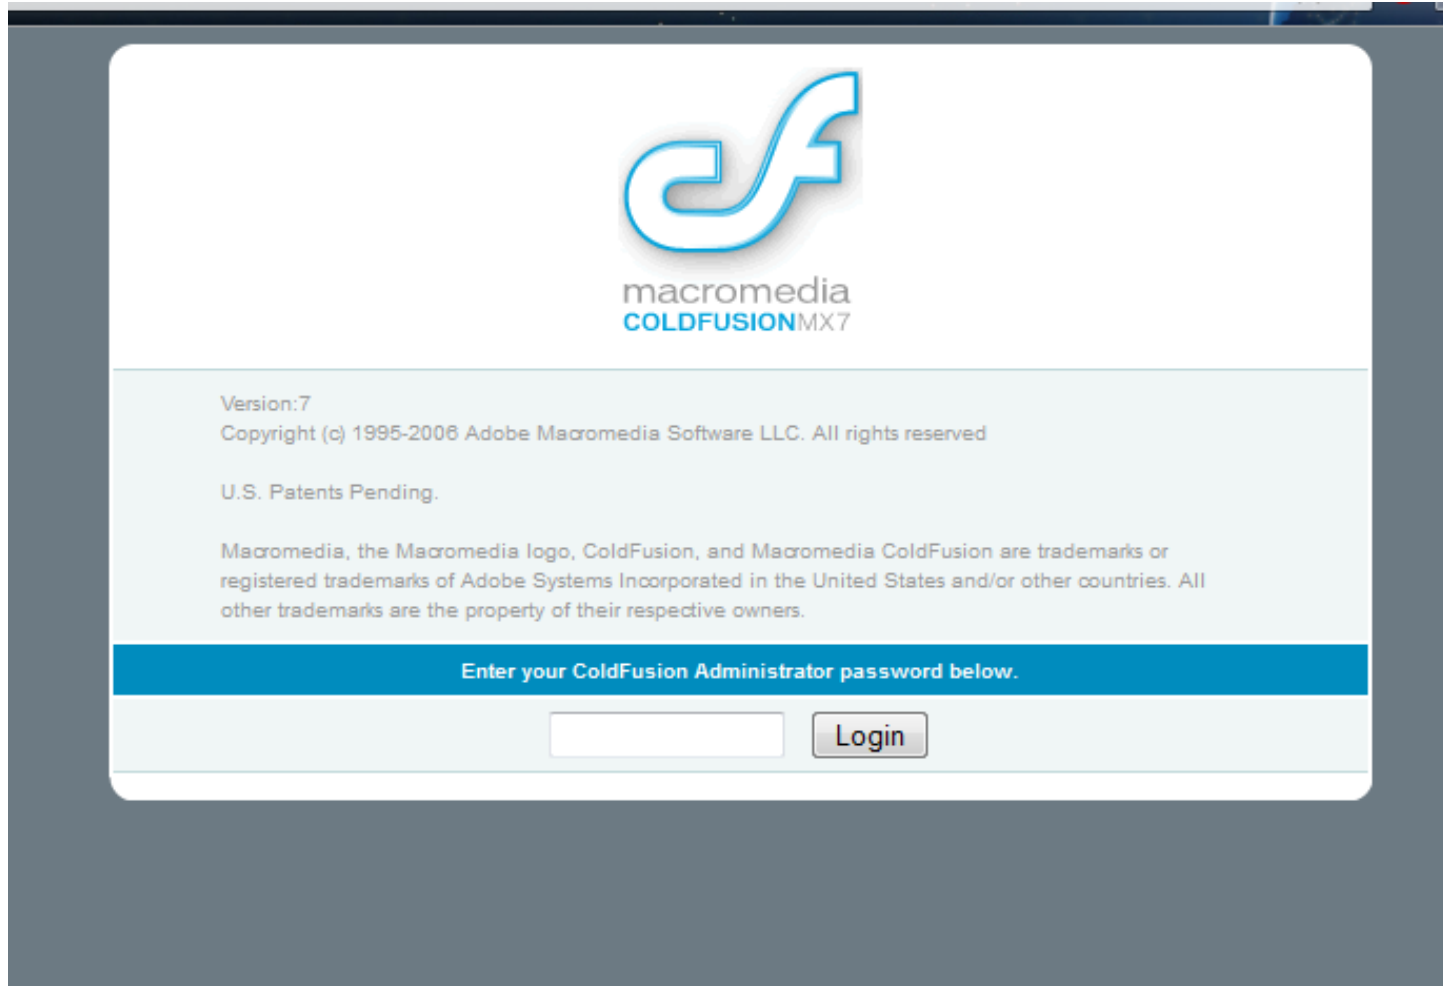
cf

macromedia
COLDFUSIONMX7

Version:7
Copyright (c) 1995-2006 Adobe Macromedia Software LLC. All rights reserved

U.S. Patents Pending.

Macromedia, the Macromedia logo, ColdFusion, and Macromedia ColdFusion are trademarks or registered trademarks of Adobe Systems Incorporated in the United States and/or other countries. All other trademarks are the property of their respective owners.

Enter your ColdFusion Administrator password below.

Login